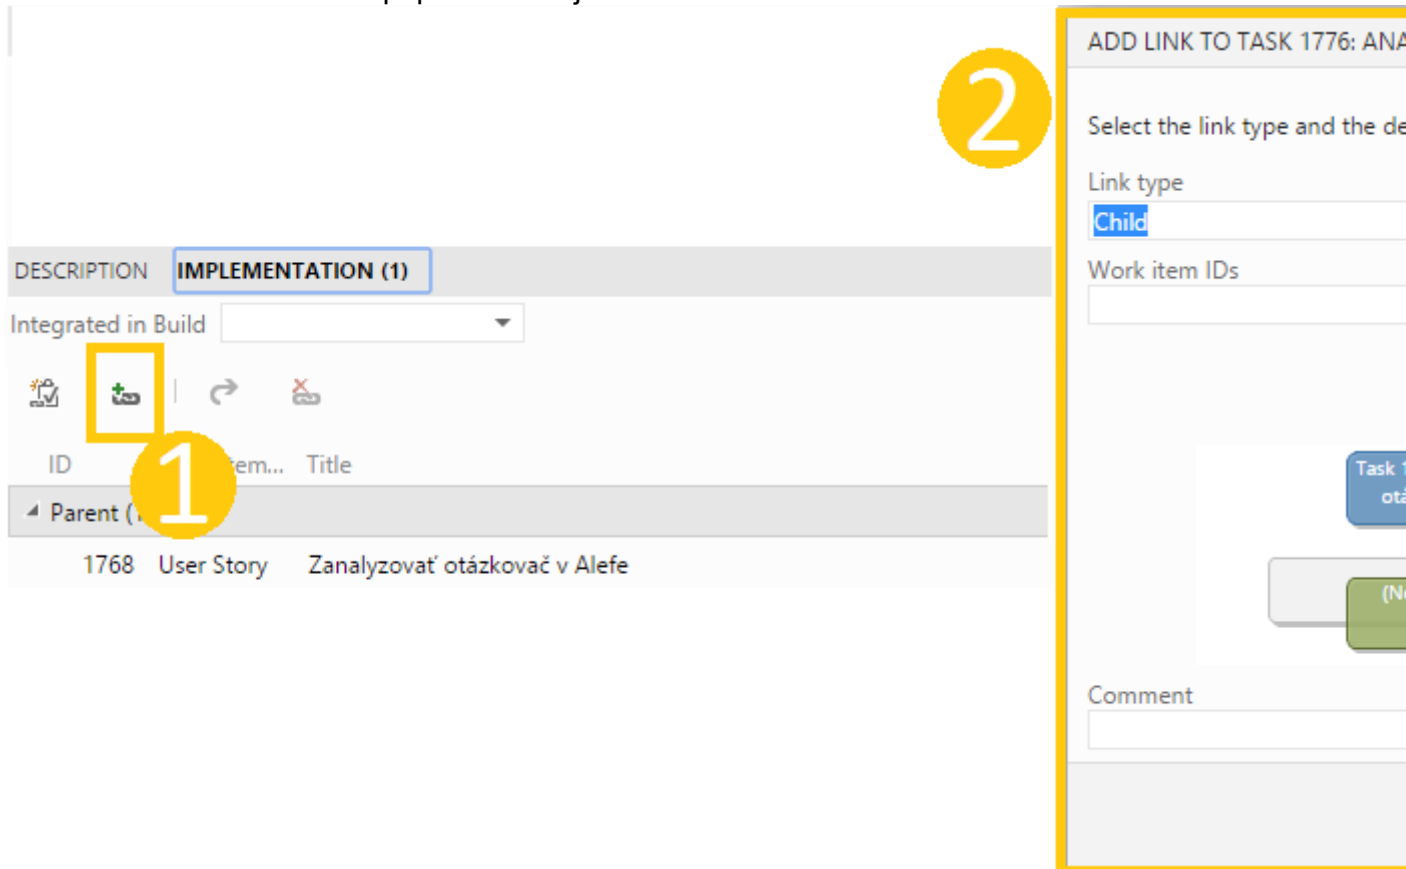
2

ADD LINK TO TASK 1776: ANA

Select the link type and the de

Link type

Child

Work item IDs

Task 1
otá

(N

Comment

DESCRIPTION IMPLEMENTATION (1)

Integrated in Build

1

ID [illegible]em... Title

Parent ([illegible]

1768 User Story Zanalyzovať otázkovač v Alefe